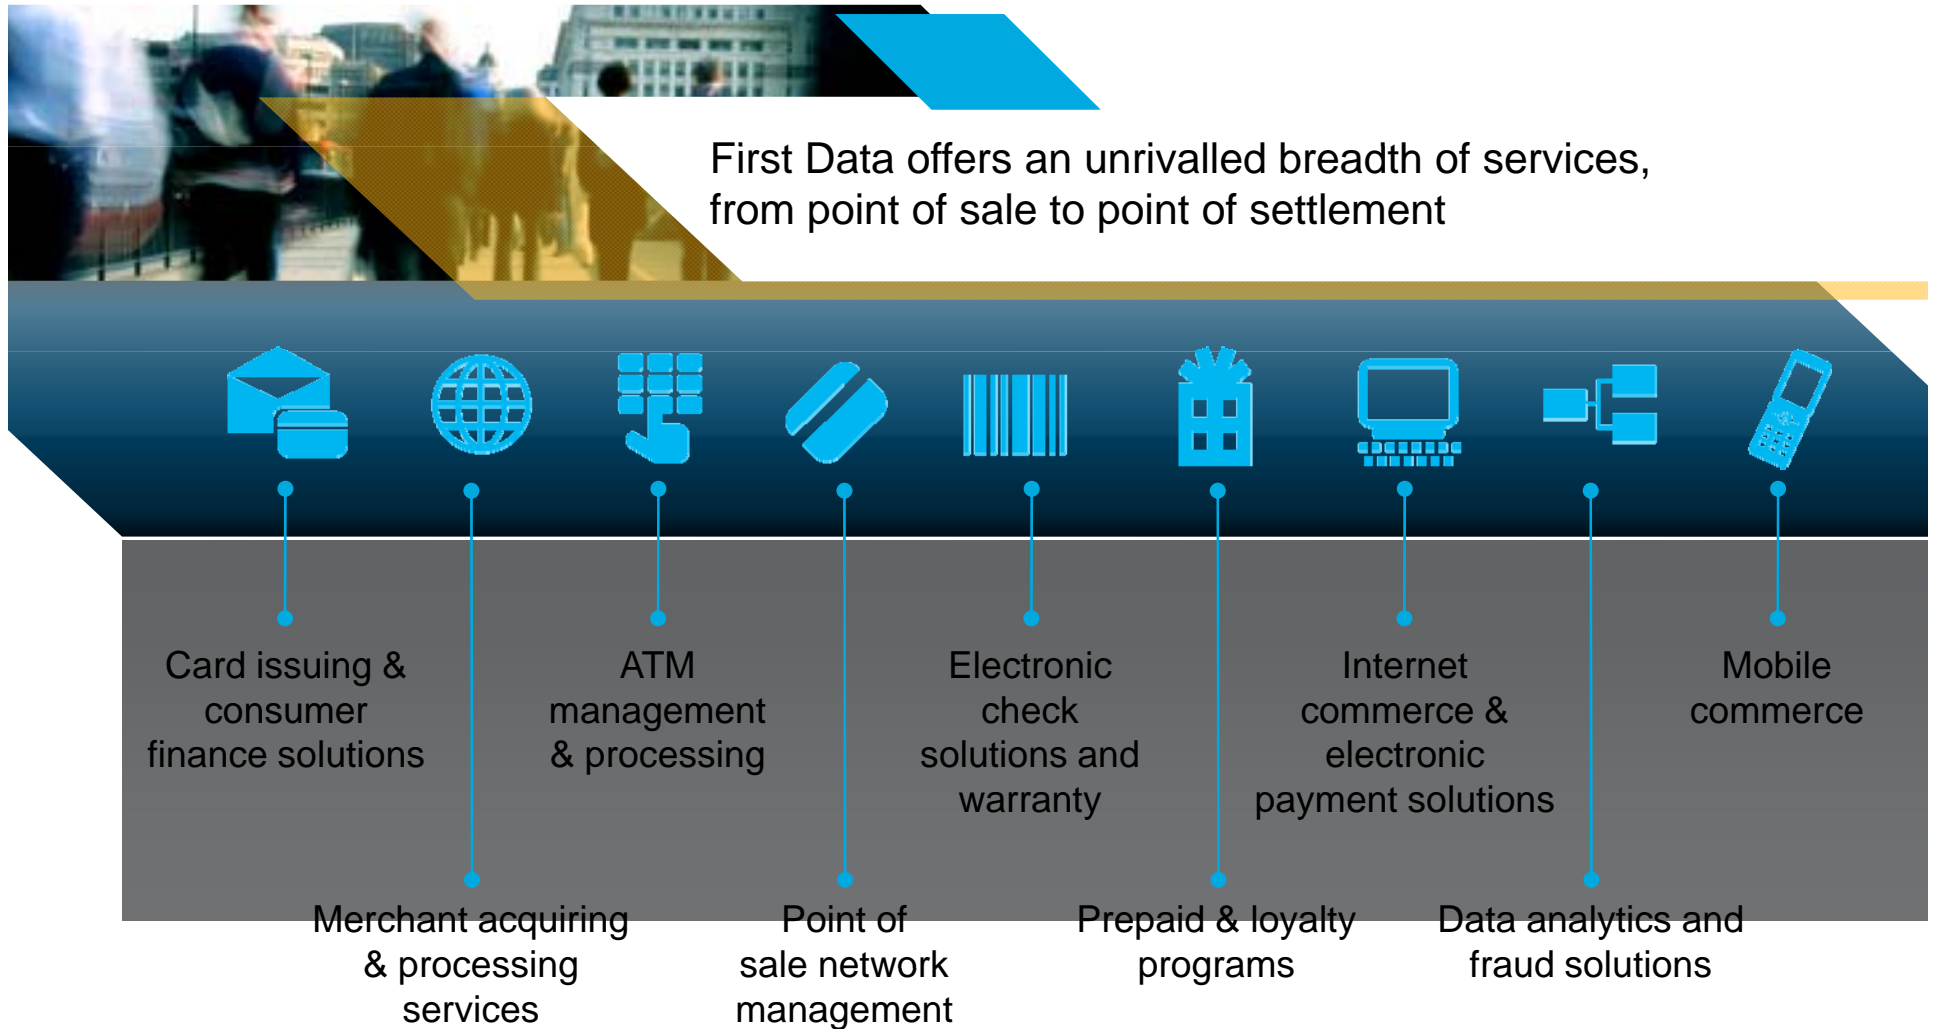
First Data offers an unrivalled breadth of services, from point of sale to point of settlement

Card issuing & consumer finance solutions

ATM management & processing

Electronic check solutions and warranty

Internet commerce & electronic payment solutions

Mobile commerce

Merchant acquiring & processing services

Point of sale network management

Prepaid & loyalty programs

Data analytics and fraud solutions